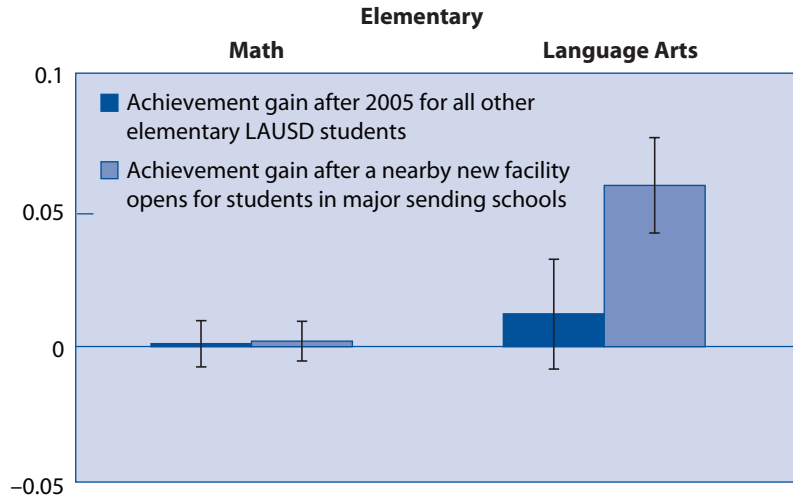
Elementary

Math

Language Arts

0.1

0.05

0

–0.05

Achievement gain after 2005 for all other elementary LAUSD students

Achievement gain after a nearby new facility opens for students in major sending schools